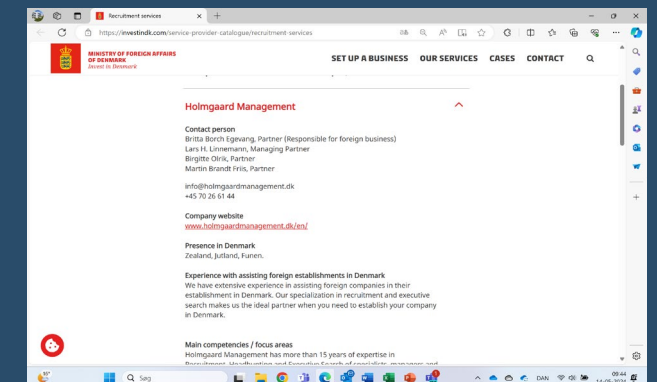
Recruitment services

https://investindk.com/service-provider-catalogue/recruitment-services

MINISTRY OF FOREIGN AFFAIRS OF DENMARK
Invest in Denmark

SET UP A BUSINESS OUR SERVICES CASES CONTACT

Holmgaard Management

Contact person
Britta Borch Egevang, Partner (Responsible for foreign business)
Lars H. Linnemann, Managing Partner
Birgitte Olrik, Partner
Martin Brandt Friis, Partner

info@holmgaardmanagement.dk
+45 70 26 61 44

Company website
www.holmgaardmanagement.dk/en/

Presence in Denmark
Zealand, Jutland, Funen.

Experience with assisting foreign establishments in Denmark
We have extensive experience in assisting foreign companies in their establishment in Denmark. Our specialization in recruitment and executive search makes us the ideal partner when you need to establish your company in Denmark.

Main competencies / focus areas
Holmgaard Management has more than 15 years of expertise in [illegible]

Søg

DAN

09:44